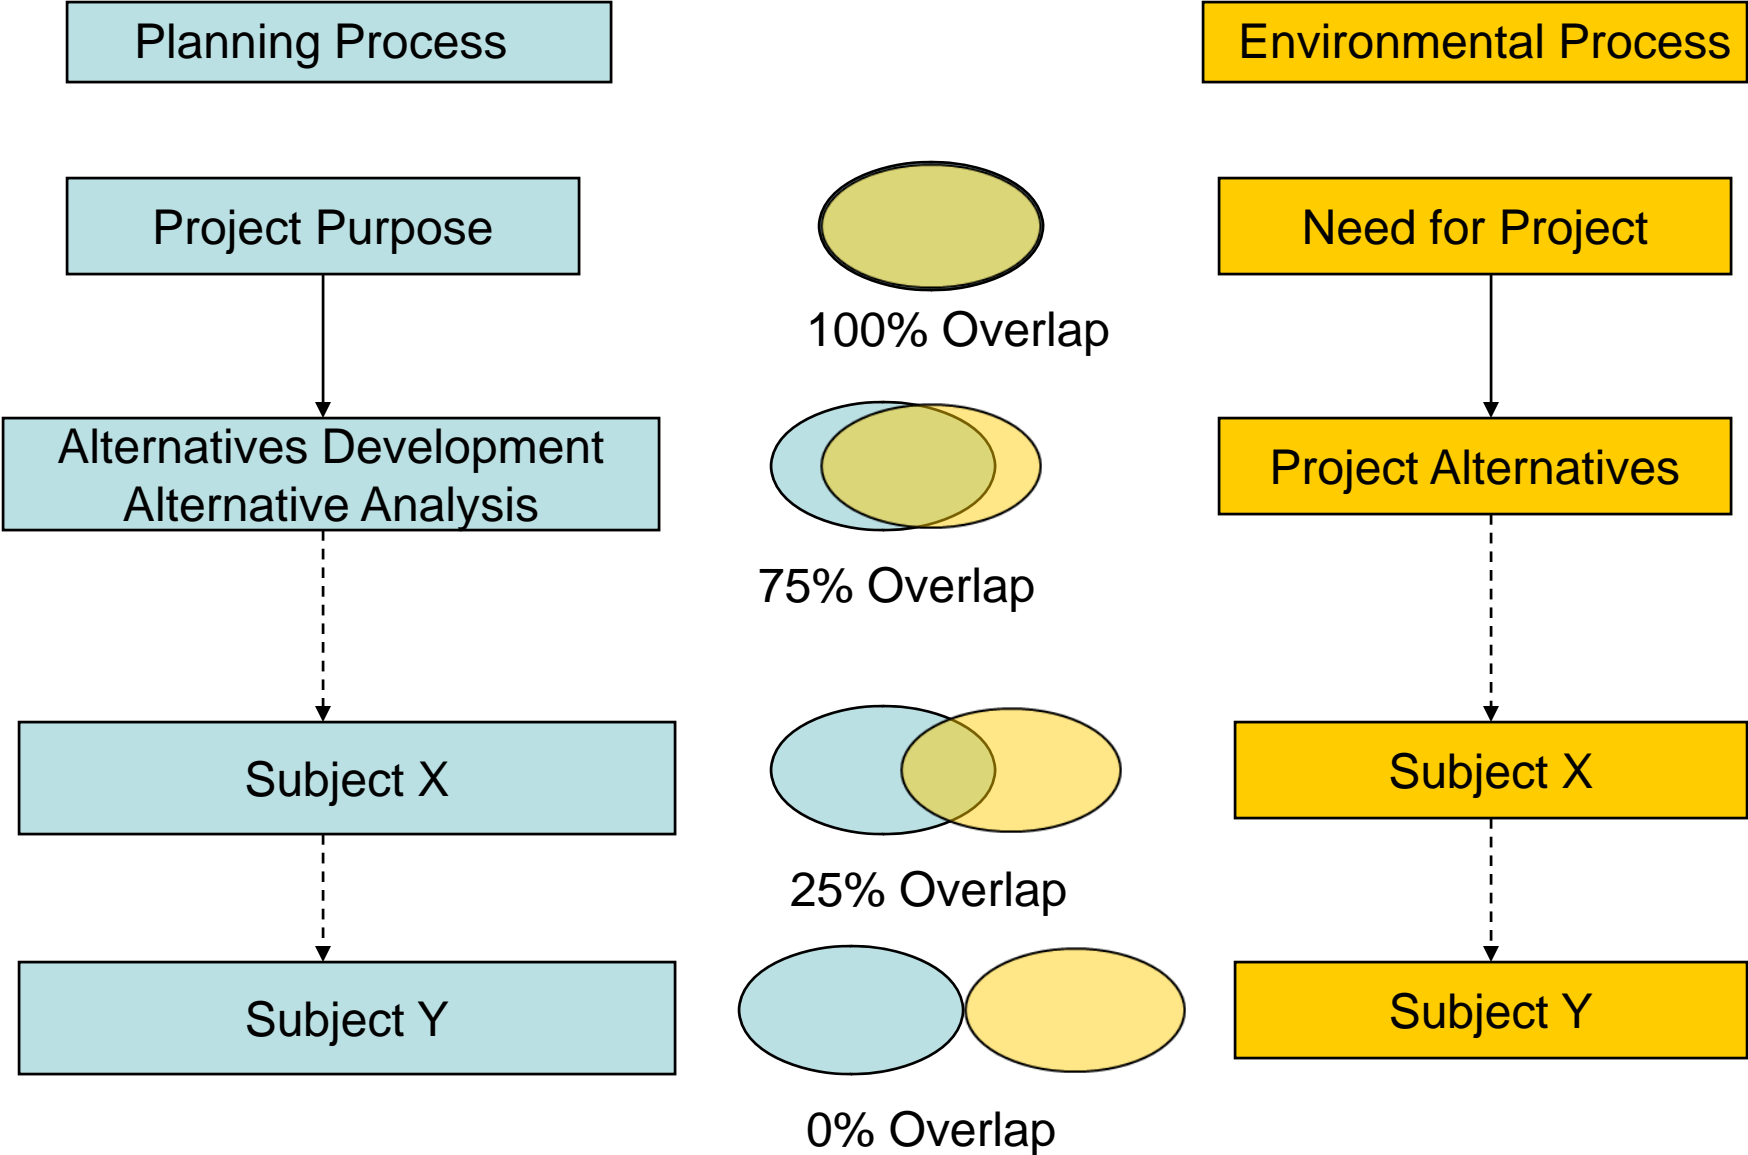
Planning Process

Environmental Process

Project Purpose

100% Overlap

Need for Project

Alternatives Development
Alternative Analysis

75% Overlap

Project Alternatives

Subject X

25% Overlap

Subject X

Subject Y

0% Overlap

Subject Y